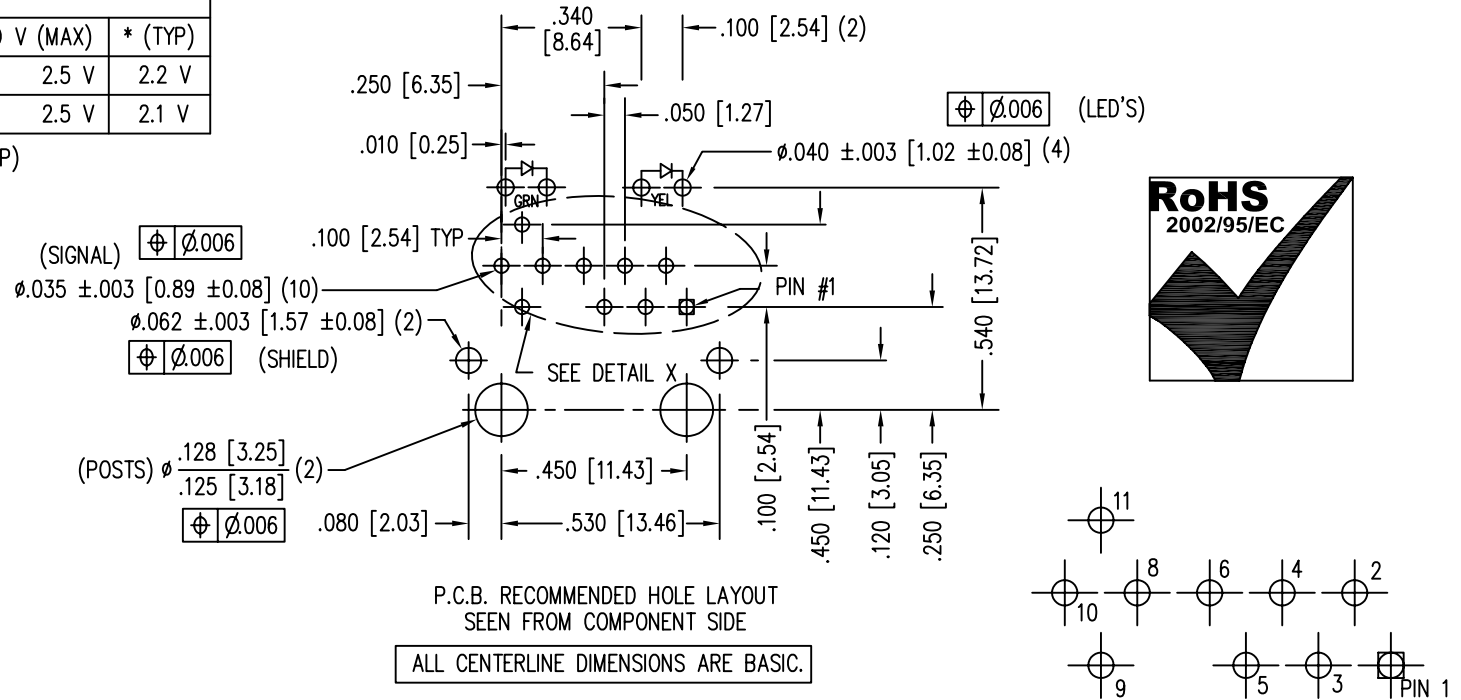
| V (MAX) | * (TYP) |
|---|---|
| 2.5 V | 2.2 V |
| 2.5 V | 2.1 V |

P)

.340 [8.64]
.100 [2.54] (2)
.250 [6.35]
.050 [1.27]
$\oplus$ Ø.006 (LED'S)
.010 [0.25]
ø.040 ±.003 [1.02 ±0.08] (4)
GRN
YEL
(SIGNAL) $\oplus$ Ø.006
.100 [2.54] TYP
ø.035 ±.003 [0.89 ±0.08] (10)
PIN #1
ø.062 ±.003 [1.57 ±0.08] (2)
$\oplus$ Ø.006 (SHIELD)
SEE DETAIL X
.540 [13.72]
(POSTS) ø $\frac{.128 [3.25]}{.125 [3.18]}$ (2)
$\oplus$ Ø.006
.450 [11.43]
.080 [2.03]
.530 [13.46]
.100 [2.54]
.450 [11.43]
.120 [3.05]
.250 [6.35]

P.C.B. RECOMMENDED HOLE LAYOUT
SEEN FROM COMPONENT SIDE

ALL CENTERLINE DIMENSIONS ARE BASIC.

RoHS
2002/95/EC

11
8
6
4
2
10
9
5
3
PIN 1